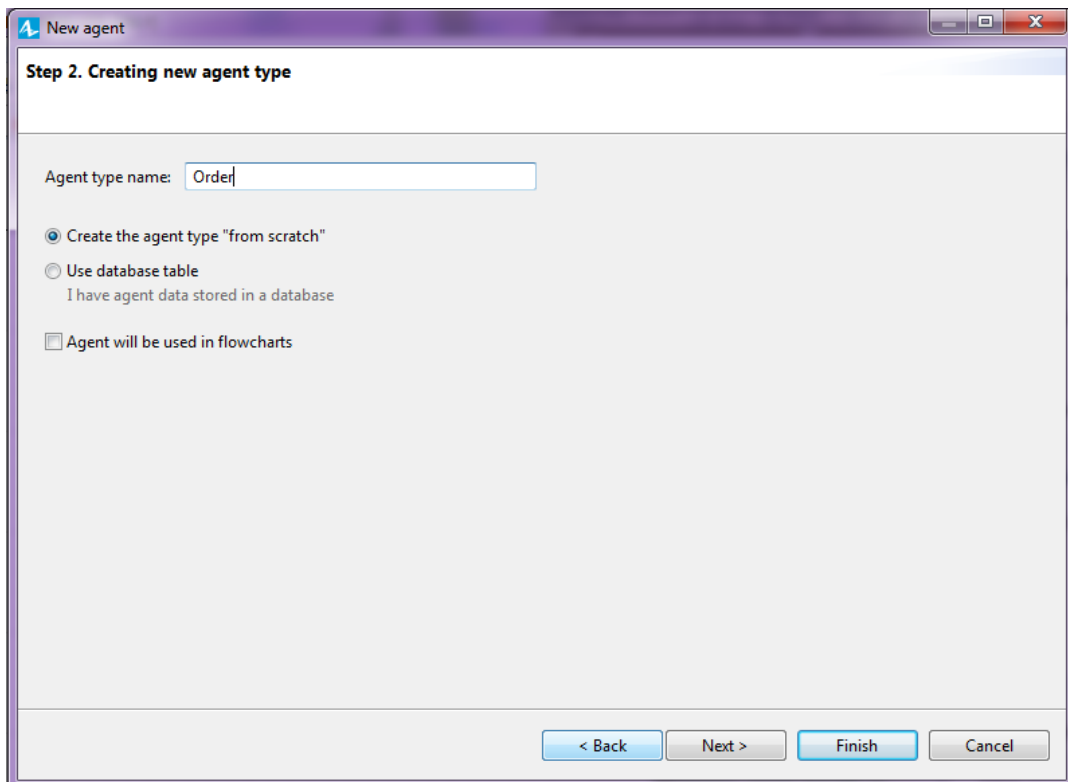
New agent

Step 2. Creating new agent type

Agent type name: Order

Create the agent type "from scratch"

Use database table
I have agent data stored in a database

Agent will be used in flowcharts

< Back Next > Finish Cancel